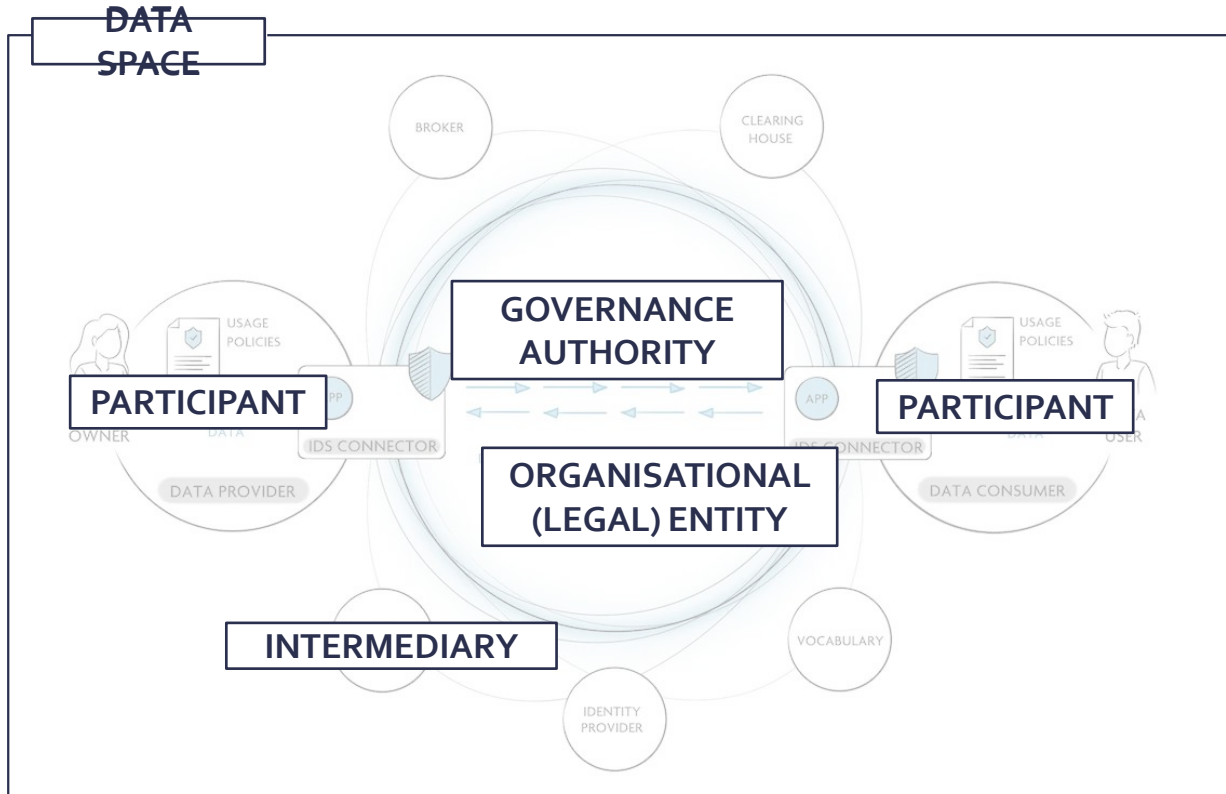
DATA SPACE

BROKER

CLEARING HOUSE

USAGE POLICIES

GOVERNANCE AUTHORITY

USAGE POLICIES

PARTICIPANT

APP

OWNER

DATA

IDS CONNECTOR

APP

PARTICIPANT

DATA

USER

IDS CONNECTOR

DATA PROVIDER

ORGANISATIONAL (LEGAL) ENTITY

DATA CONSUMER

INTERMEDIARY

VOCABULARY

IDENTITY PROVIDER